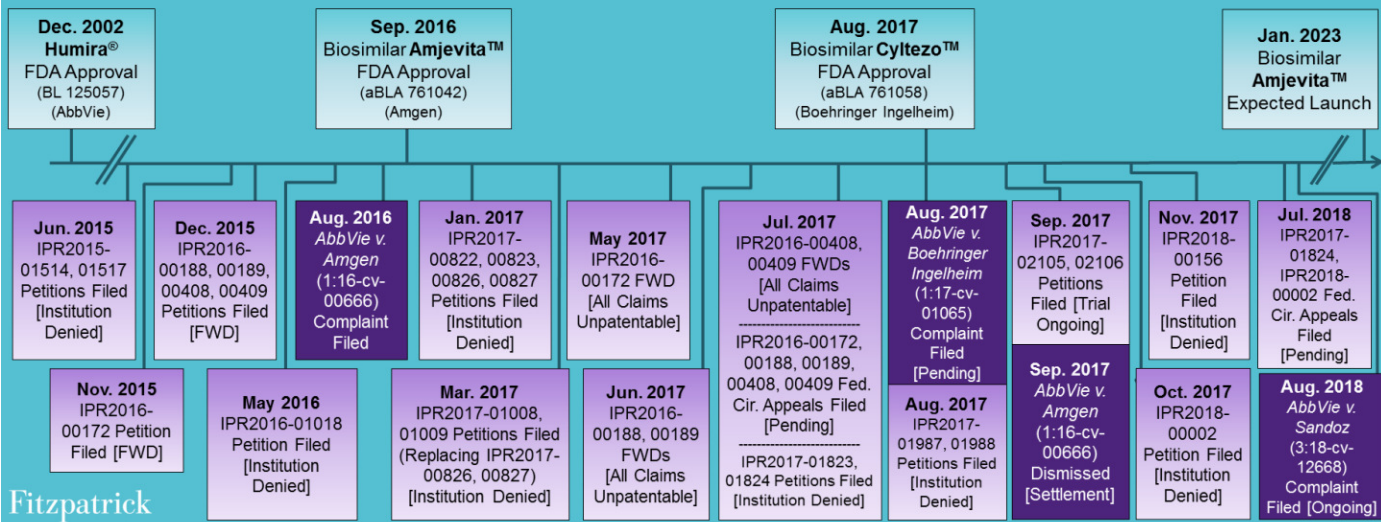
Dec. 2002
Humira®
FDA Approval
(BL 125057)
(AbbVie)

Sep. 2016
Biosimilar Amjevita™
FDA Approval
(aBLA 761042)
(Amgen)

Aug. 2017
Biosimilar Cyltezo™
FDA Approval
(aBLA 761058)
(Boehringer Ingelheim)

Jan. 2023
Biosimilar
Amjevita™
Expected Launch

Jun. 2015
IPR2015-01514, 01517
Petitions Filed
[Institution Denied]

Nov. 2015
IPR2016-00172 Petition Filed [FWD]

Dec. 2015
IPR2016-00188, 00189, 00408, 00409
Petitions Filed
[FWD]

May 2016
IPR2016-01018
Petition Filed
[Institution Denied]

Aug. 2016
*AbbVie v. Amgen*
(1:16-cv-00666)
Complaint Filed

Jan. 2017
IPR2017-00822, 00823, 00826, 00827
Petitions Filed
[Institution Denied]

Mar. 2017
IPR2017-01008, 01009 Petitions Filed
(Replacing IPR2017-00826, 00827)
[Institution Denied]

May 2017
IPR2016-00172 FWD
[All Claims Unpatentable]

Jun. 2017
IPR2016-00188, 00189 FWDs
[All Claims Unpatentable]

Jul. 2017
IPR2016-00408, 00409 FWDs
[All Claims Unpatentable]

IPR2016-00172, 00188, 00189, 00408, 00409 Fed. Cir. Appeals Filed
[Pending]

IPR2017-01823, 01824 Petitions Filed
[Institution Denied]

Aug. 2017
*AbbVie v. Boehringer Ingelheim*
(1:17-cv-01065)
Complaint Filed
[Pending]

Aug. 2017
IPR2017-01987, 01988
Petitions Filed
[Institution Denied]

Sep. 2017
IPR2017-02105, 02106
Petitions Filed [Trial Ongoing]

Sep. 2017
*AbbVie v. Amgen*
(1:16-cv-00666)
Dismissed
[Settlement]

Nov. 2017
IPR2018-00156
Petition Filed
[Institution Denied]

Oct. 2017
IPR2018-00002
Petition Filed
[Institution Denied]

Jul. 2018
IPR2017-01824, IPR2018-00002 Fed. Cir. Appeals Filed
[Pending]

Aug. 2018
*AbbVie v. Sandoz*
(3:18-cv-12668)
Complaint Filed [Ongoing]

Fitzpatrick